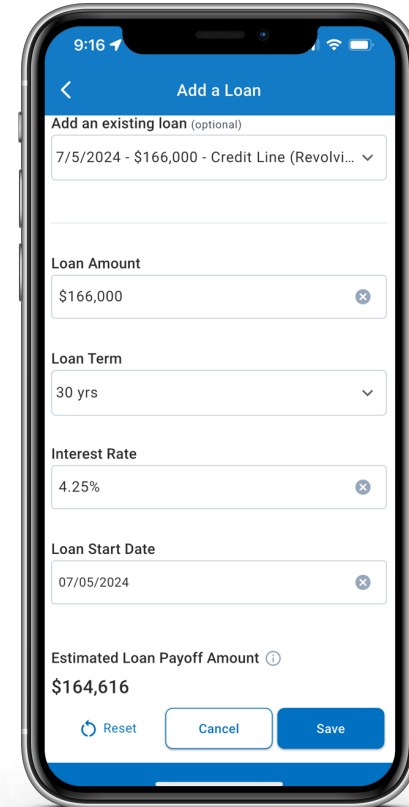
9:16

Add a Loan

Add an existing loan (optional)

7/5/2024 - $166,000 - Credit Line (Revolvi...

Loan Amount

$166,000

Loan Term

30 yrs

Interest Rate

4.25%

Loan Start Date

07/05/2024

Estimated Loan Payoff Amount

$164,616

Reset

Cancel

Save